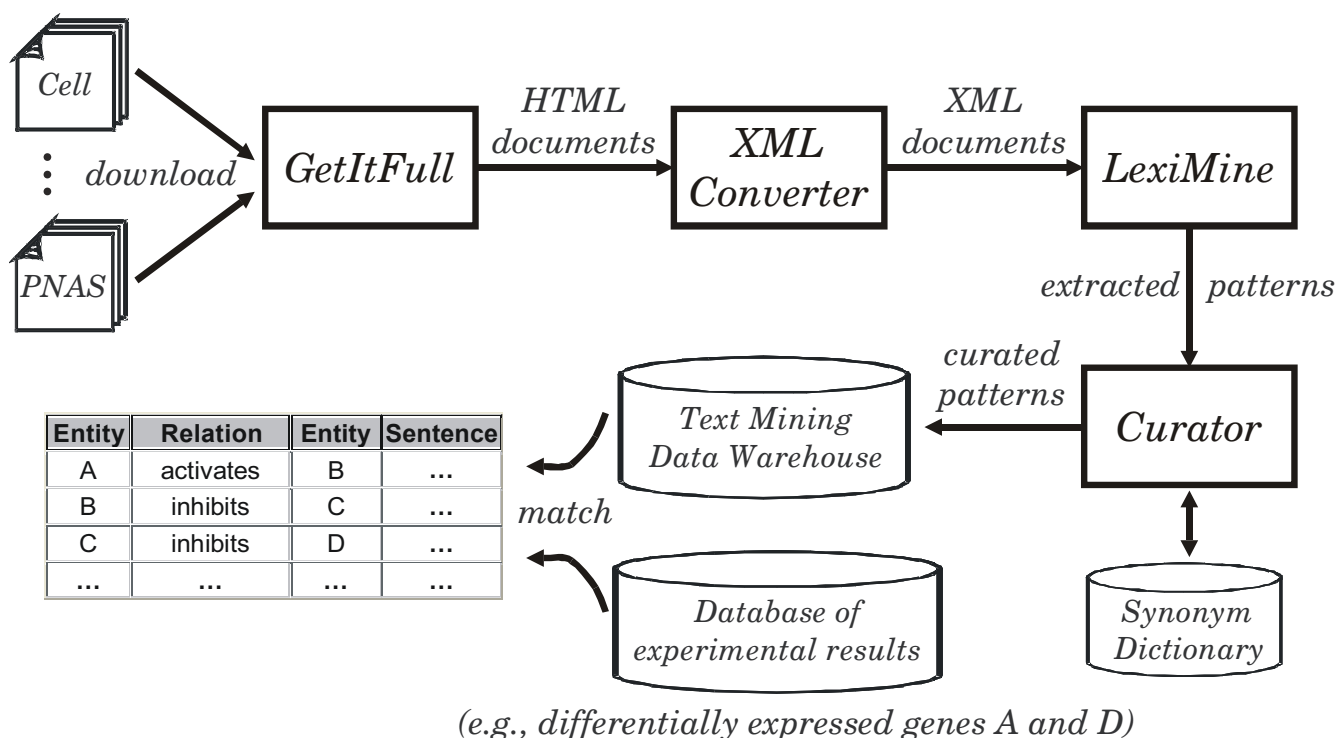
Cell

download

PNAS

GetItFull

HTML documents

XML Converter

XML documents

LexiMine

extracted patterns

curated patterns

Curator

Text Mining Data Warehouse

| Entity | Relation | Entity | Sentence |
|---|---|---|---|
| A | activates | B | ... |
| B | inhibits | C | ... |
| C | inhibits | D | ... |
| ... | ... | ... | ... |

match

Database of experimental results

Synonym Dictionary

(e.g., differentially expressed genes A and D)